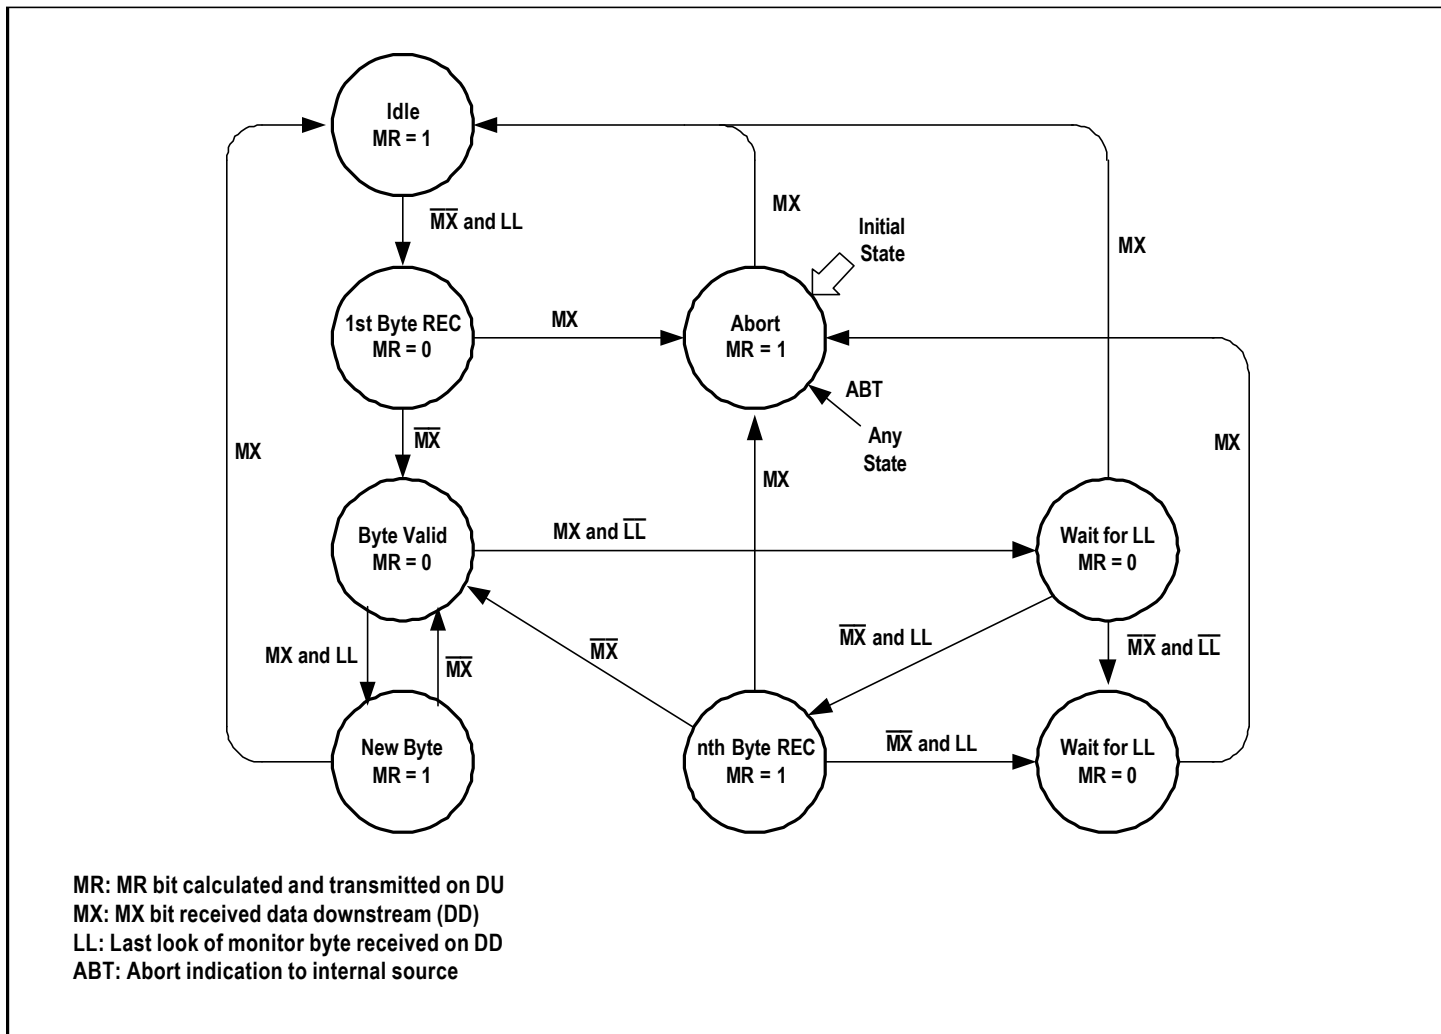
Idle
MR = 1

$\overline{MX}$ and LL

1st Byte REC
MR = 0

MX

Abort
MR = 1

MX

Initial State

MX

ABT

Any State

MX

$\overline{MX}$

MX

MX

Byte Valid
MR = 0

MX and $\overline{LL}$

Wait for LL
MR = 0

$\overline{MX}$ and LL

MX and LL

$\overline{MX}$

$\overline{MX}$

$\overline{MX}$ and $\overline{LL}$

New Byte
MR = 1

nth Byte REC
MR = 1

$\overline{MX}$ and LL

Wait for LL
MR = 0

MR: MR bit calculated and transmitted on DU
MX: MX bit received data downstream (DD)
LL: Last look of monitor byte received on DD
ABT: Abort indication to internal source